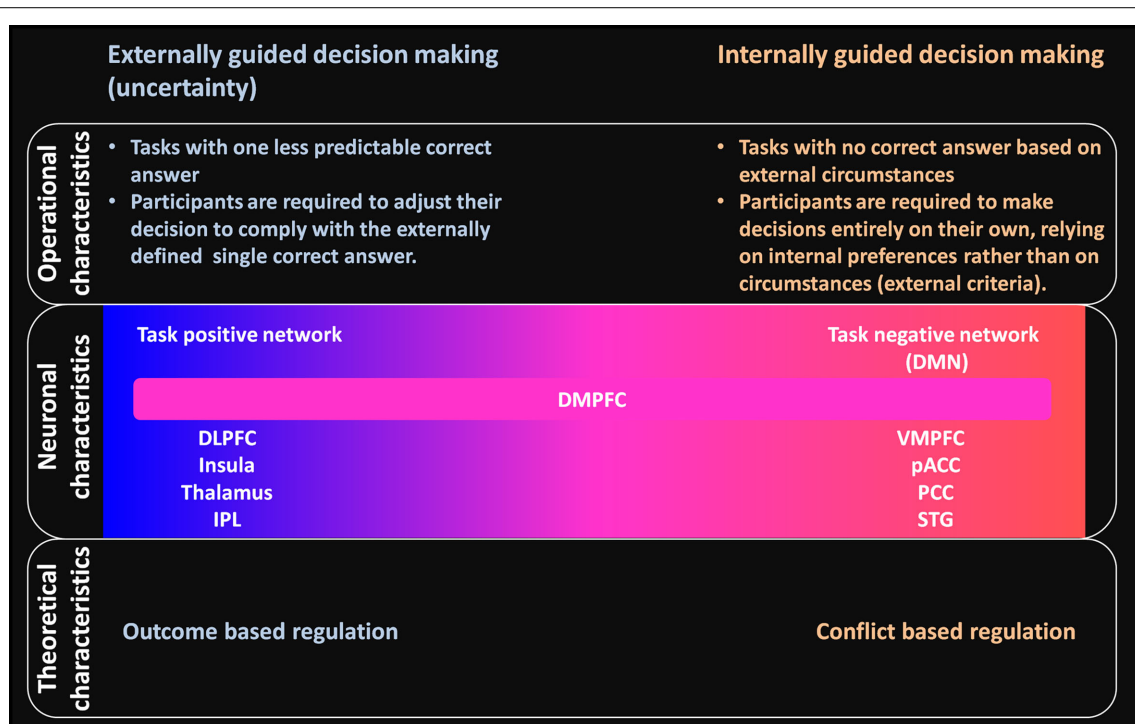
Externally guided decision making (uncertainty)

Internally guided decision making

Operational characteristics

• Tasks with one less predictable correct answer
• Participants are required to adjust their decision to comply with the externally defined single correct answer.

• Tasks with no correct answer based on external circumstances
• Participants are required to make decisions entirely on their own, relying on internal preferences rather than on circumstances (external criteria).

Neuronal characteristics

Task positive network

Task negative network (DMN)

DMPFC

DLPFC
Insula
Thalamus
IPL

VMPFC
pACC
PCC
STG

Theoretical characteristics

Outcome based regulation

Conflict based regulation